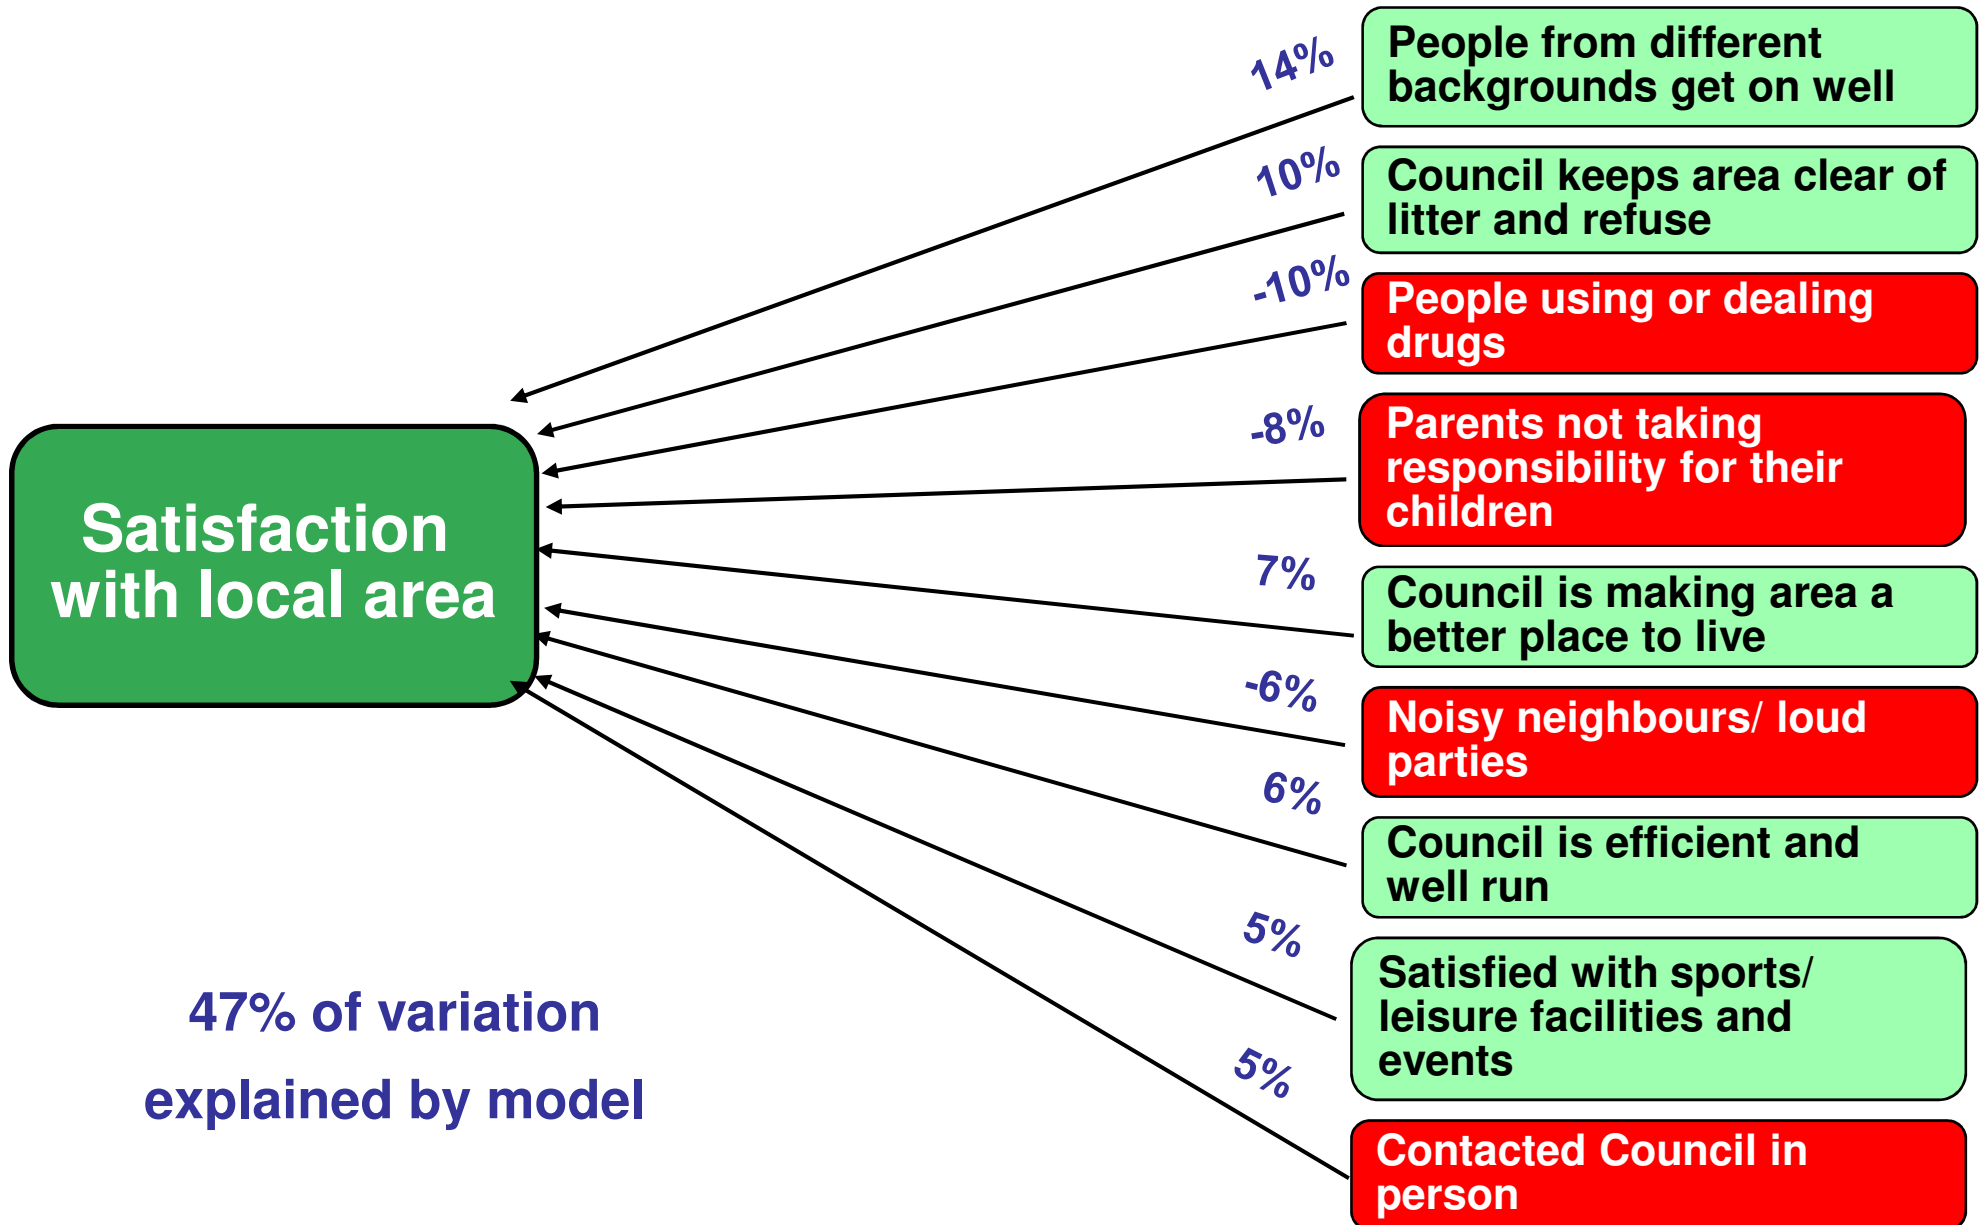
Satisfaction with local area

14%
People from different backgrounds get on well

10%
Council keeps area clear of litter and refuse

-10%
People using or dealing drugs

-8%
Parents not taking responsibility for their children

7%
Council is making area a better place to live

-6%
Noisy neighbours/ loud parties

6%
Council is efficient and well run

5%
Satisfied with sports/ leisure facilities and events

5%
Contacted Council in person

47% of variation explained by model